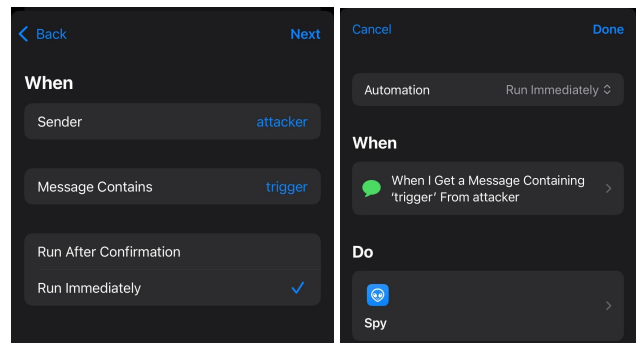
Back

Next

When

Sender attacker

Message Contains trigger

Run After Confirmation

Run Immediately

Cancel

Done

Automation Run Immediately

When

When I Get a Message Containing 'trigger' From attacker

Do

Spy